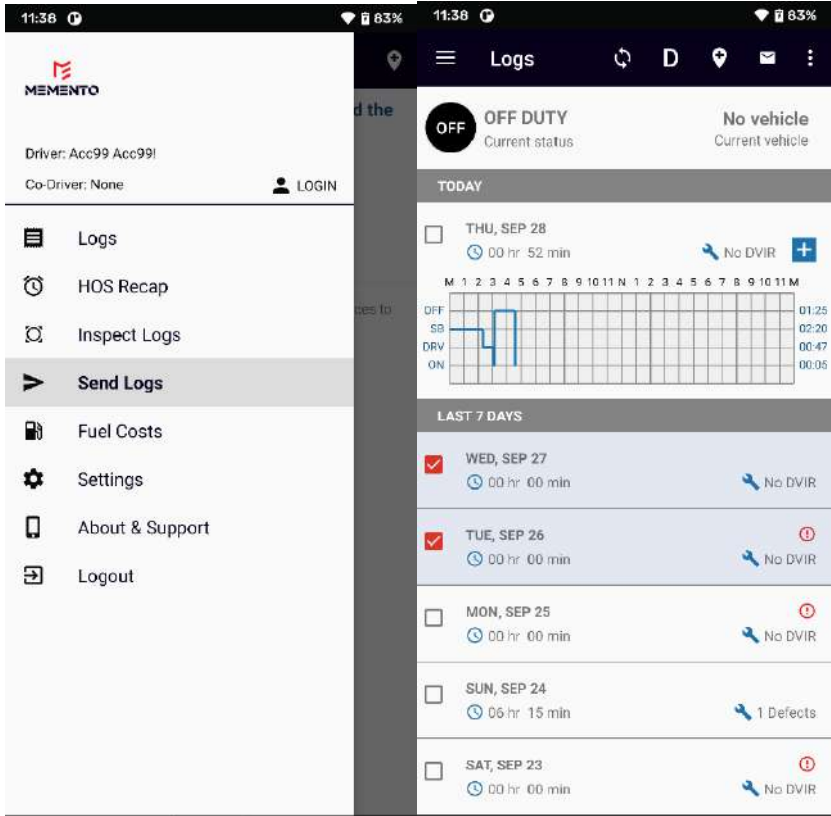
11:38 83%

MEMENTO

Driver: Acc99 Acc99!

Co-Driver: None

LOGIN

Logs

HOS Recap

Inspect Logs

Send Logs

Fuel Costs

Settings

About & Support

Logout

d the

ces to

11:38 83%

Logs

D

OFF

OFF DUTY
Current status

No vehicle
Current vehicle

TODAY

THU, SEP 28
00 hr 52 min

No DVIR

+

M 1 2 3 4 5 6 7 8 9 10 11 N 1 2 3 4 5 6 7 8 9 10 11 M

OFF
SB
DRV
ON

01:25
02:20
00:47
00:05

LAST 7 DAYS

WED, SEP 27
00 hr 00 min

No DVIR

TUE, SEP 26
00 hr 00 min

No DVIR

MON, SEP 25
00 hr 00 min

No DVIR

SUN, SEP 24
06 hr 15 min

1 Defects

SAT, SEP 23
00 hr 00 min

No DVIR